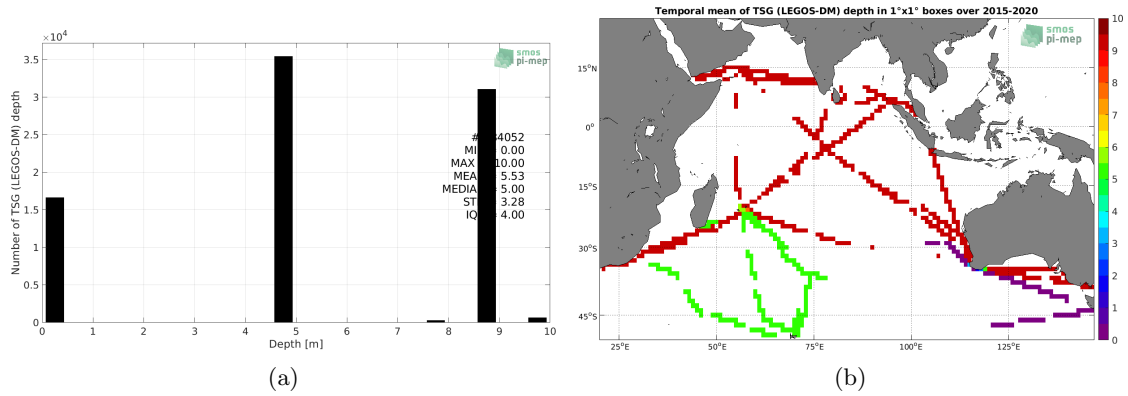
$\times10^4$

smos pi-mep

Number of TSG (LEGOS-DM) depth

3.5
3
2.5
2
1.5
1
0.5
0

#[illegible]4052
MI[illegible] 0.00
MAX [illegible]10.00
MEA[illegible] 5.53
MEDIA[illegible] 5.00
ST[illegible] 3.28
IQ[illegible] 4.00

0 1 2 3 4 5 6 7 8 9 10
Depth [m]

(a)

Temporal mean of TSG (LEGOS-DM) depth in 1°x1° boxes over 2015-2020

smos pi-mep

15°N
0°
15°S
30°S
45°S

25°E 50°E 75°E 100°E 125°E

10
9
8
7
6
5
4
3
2
1
0

(b)